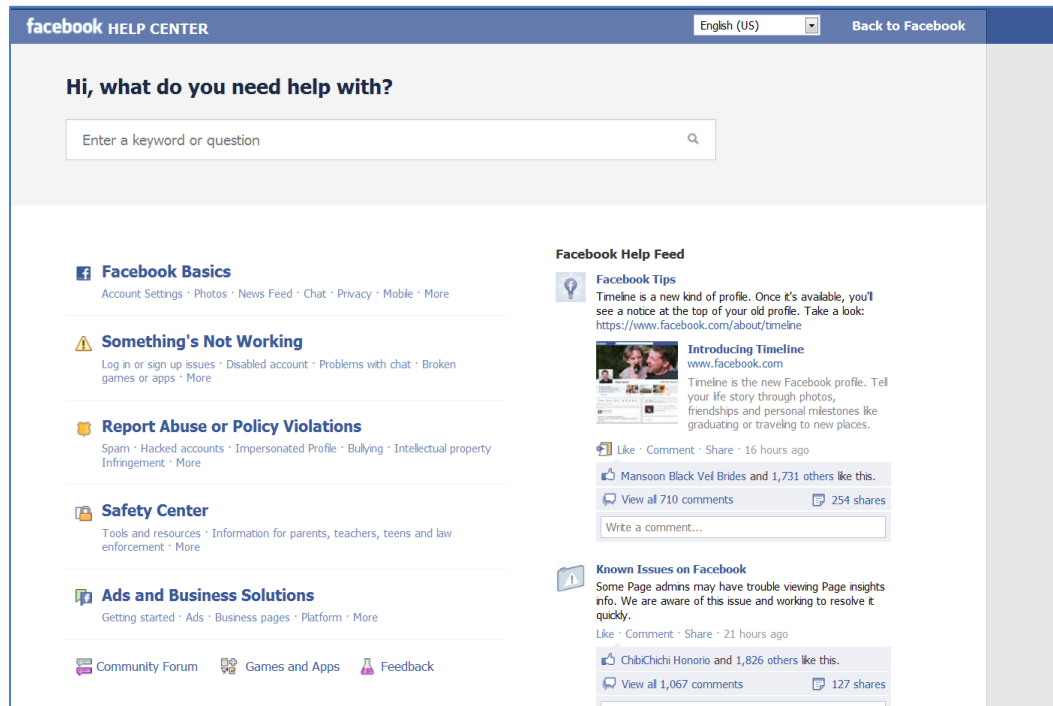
facebook HELP CENTER

English (US)

Back to Facebook

Hi, what do you need help with?

Enter a keyword or question

Facebook Basics
Account Settings · Photos · News Feed · Chat · Privacy · Mobile · More

Something's Not Working
Log in or sign up issues · Disabled account · Problems with chat · Broken games or apps · More

Report Abuse or Policy Violations
Spam · Hacked accounts · Impersonated Profile · Bullying · Intellectual property Infringement · More

Safety Center
Tools and resources · Information for parents, teachers, teens and law enforcement · More

Ads and Business Solutions
Getting started · Ads · Business pages · Platform · More

Community Forum   Games and Apps   Feedback

Facebook Help Feed

Facebook Tips
Timeline is a new kind of profile. Once it's available, you'll see a notice at the top of your old profile. Take a look: https://www.facebook.com/about/timeline

Introducing Timeline
www.facebook.com
Timeline is the new Facebook profile. Tell your life story through photos, friendships and personal milestones like graduating or traveling to new places.

Like · Comment · Share · 16 hours ago

Mansoon Black Veil Brides and 1,731 others like this.

View all 710 comments   254 shares

Write a comment...

Known Issues on Facebook
Some Page admins may have trouble viewing Page insights info. We are aware of this issue and working to resolve it quickly.
Like · Comment · Share · 21 hours ago

ChibiChichi Honorio and 1,826 others like this.

View all 1,067 comments   127 shares